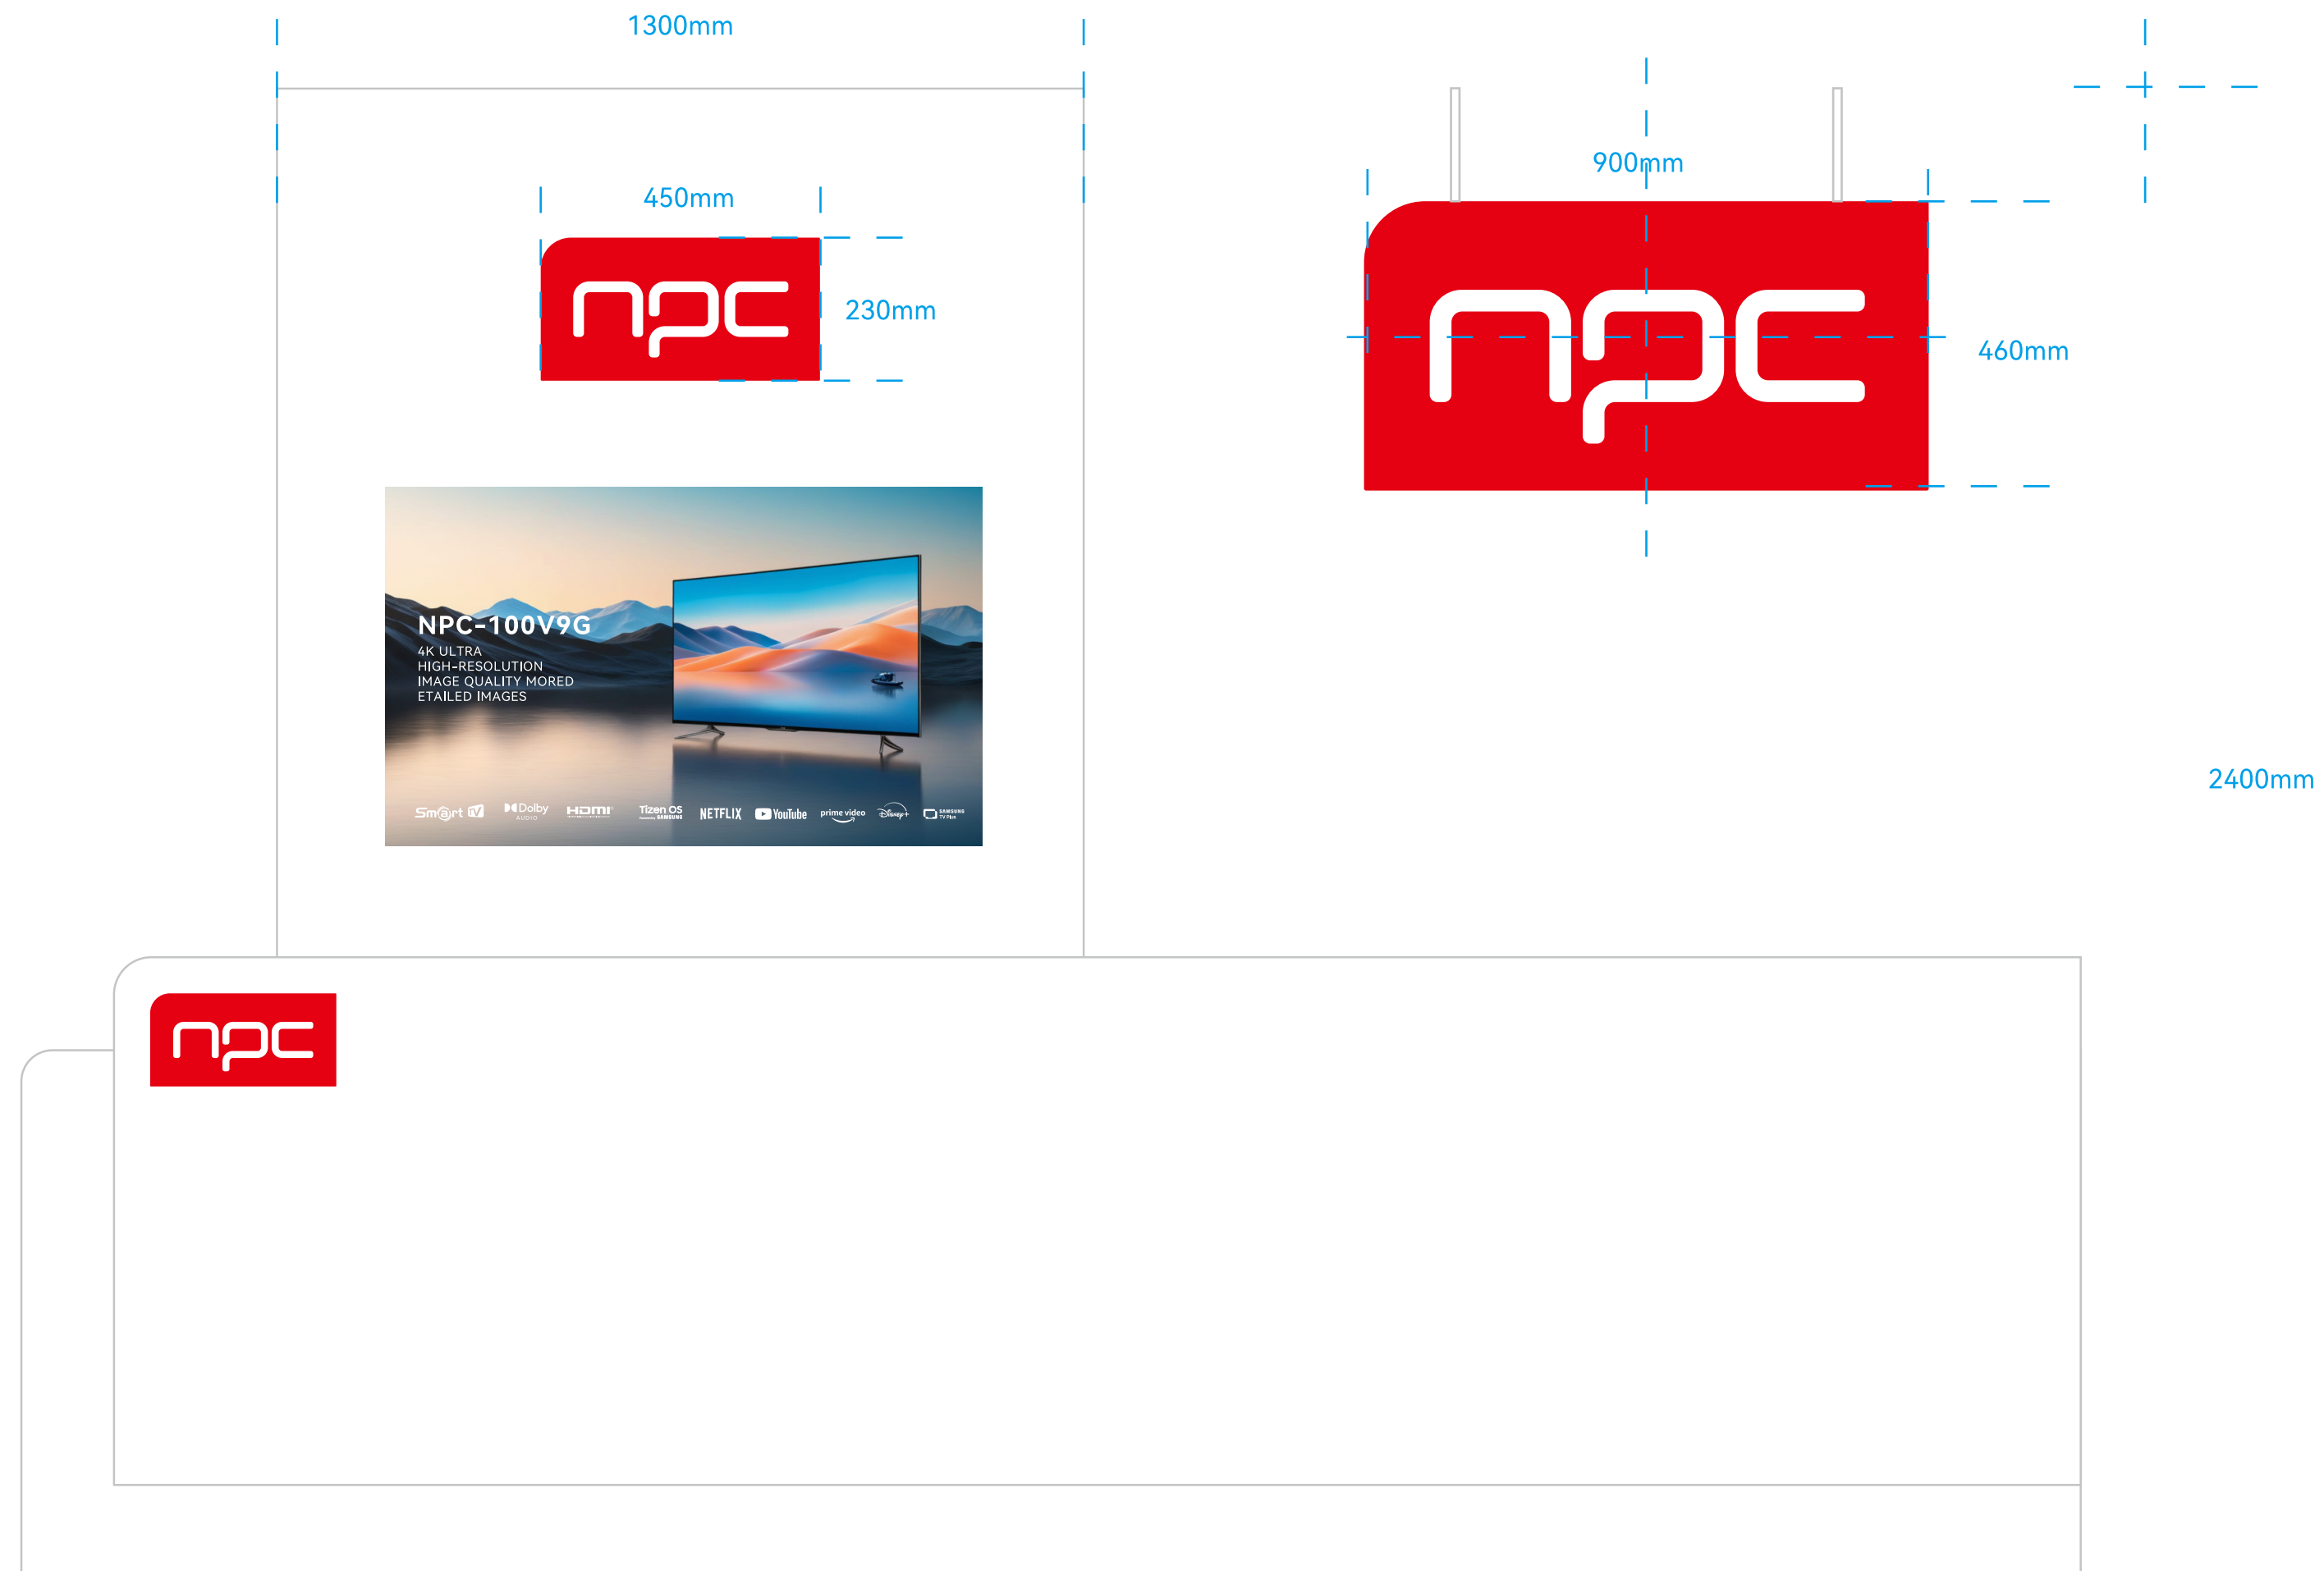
1300mm

450mm

npc

230mm

NPC-100V9G
4K ULTRA
HIGH-RESOLUTION
IMAGE QUALITY MORED
ETAILED IMAGES

Smart TV Dolby AUDIO HDMI Tizen OS SAMSUNG NETFLIX YouTube prime video Disney+ SAMSUNG TV Plus

900mm

npc

460mm

2400mm

npc